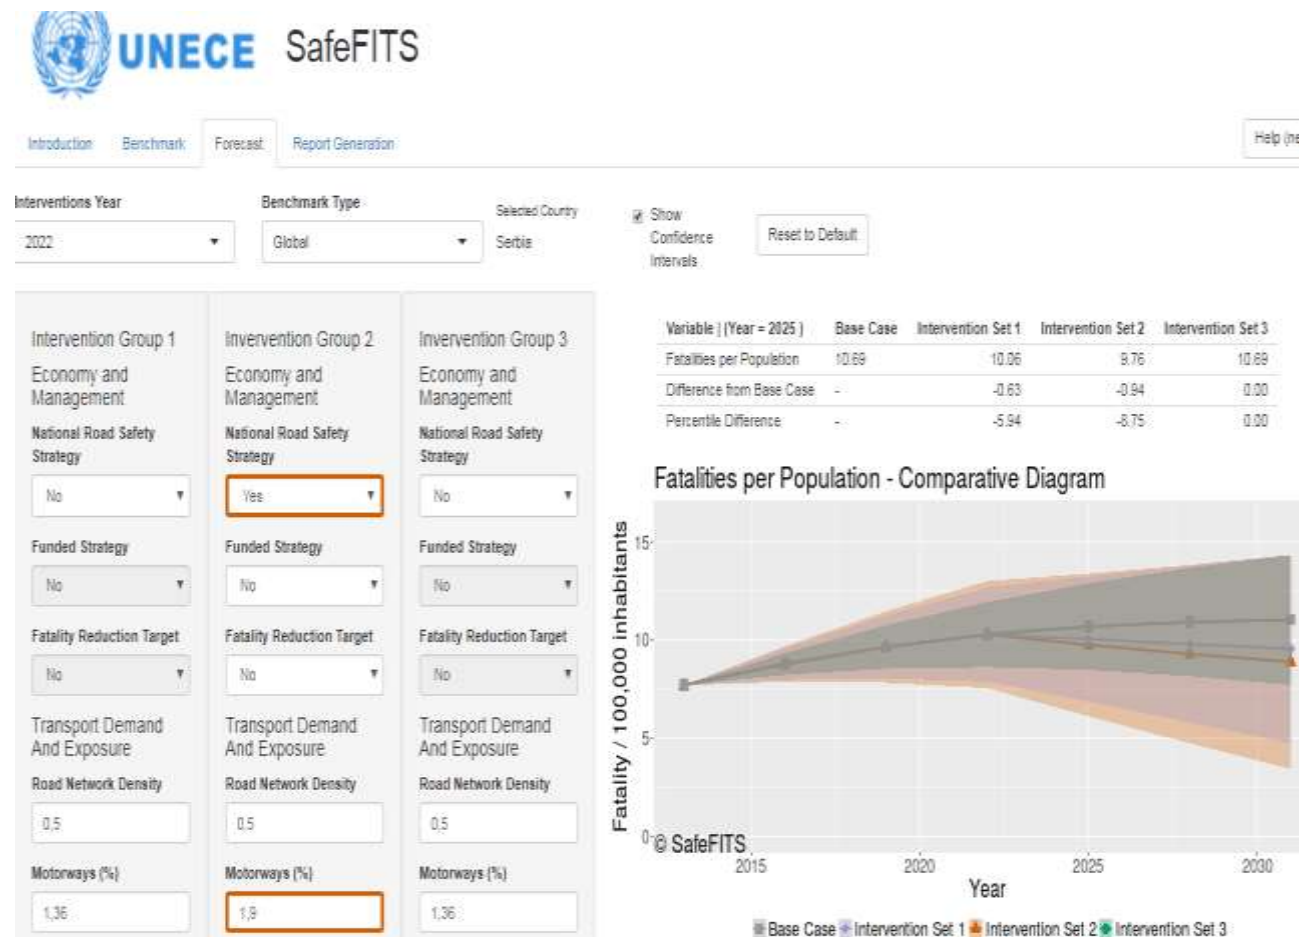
UNECE SafeFITS

Introduction Benchmark Forecast Report Generation

Help (ne

Interventions Year
2022

Benchmark Type
Global

Selected Country
Serbia

Show Confidence Intervals

Reset to Default

Intervention Group 1
Economy and Management
National Road Safety Strategy
No
Funded Strategy
No
Fatality Reduction Target
No
Transport Demand And Exposure
Road Network Density
0,5
Motorways (%)
1,36

Invervention Group 2
Economy and Management
National Road Safety Strategy
Yes
Funded Strategy
No
Fatality Reduction Target
No
Transport Demand And Exposure
Road Network Density
0.5
Motorways (%)
1,9

Invervention Group 3
Economy and Management
National Road Safety Strategy
No
Funded Strategy
No
Fatality Reduction Target
No
Transport Demand And Exposure
Road Network Density
0.5
Motorways (%)
1,36

| Variable \| (Year = 2025 ) | Base Case | Intervention Set 1 | Intervention Set 2 | Intervention Set 3 |
|---|---|---|---|---|
| Fatalities per Population | 10.69 | 10.06 | 9.76 | 10.69 |
| Difference from Base Case | - | -0.63 | -0.94 | 0.00 |
| Percentile Difference | - | -5.94 | -8.75 | 0.00 |

Fatalities per Population - Comparative Diagram

Fatality / 100,000 inhabitants

15
10
5
0

© SafeFITS

2015 2020 2025 2030

Year

Base Case Intervention Set 1 Intervention Set 2 Intervention Set 3